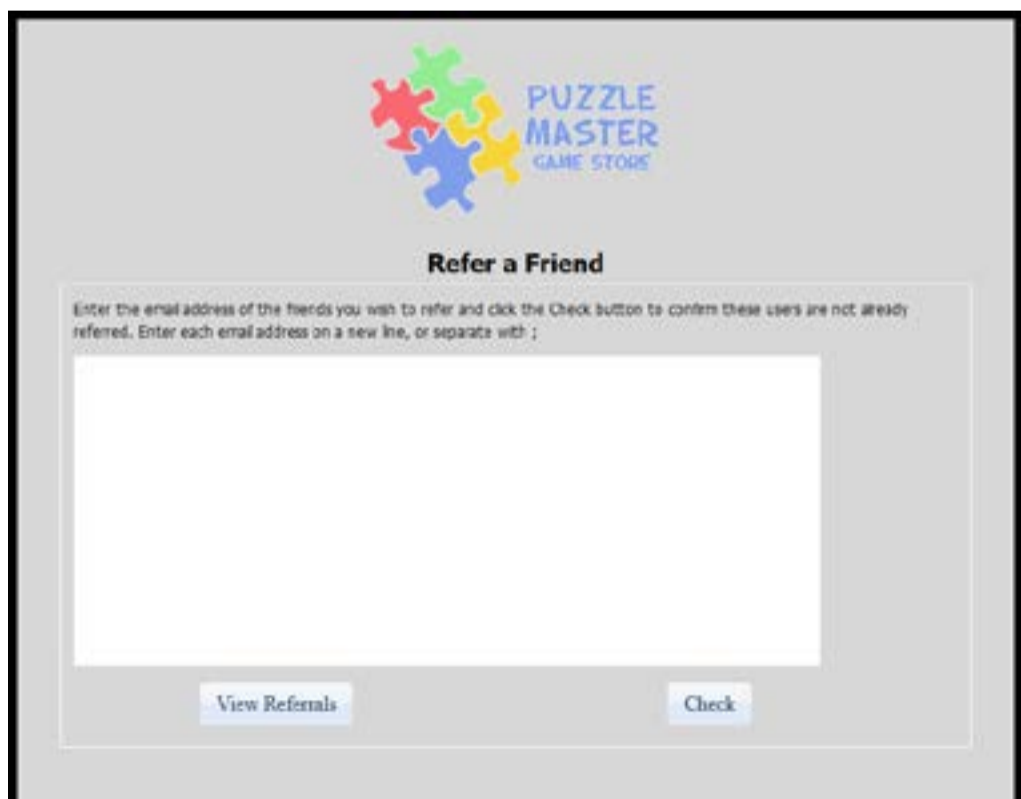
PUZZLE
MASTER
GAME STORE

Refer a Friend

Enter the email address of the friends you wish to refer and click the Check button to confirm these users are not already referred. Enter each email address on a new line, or separate with ;

View Referrals

Check